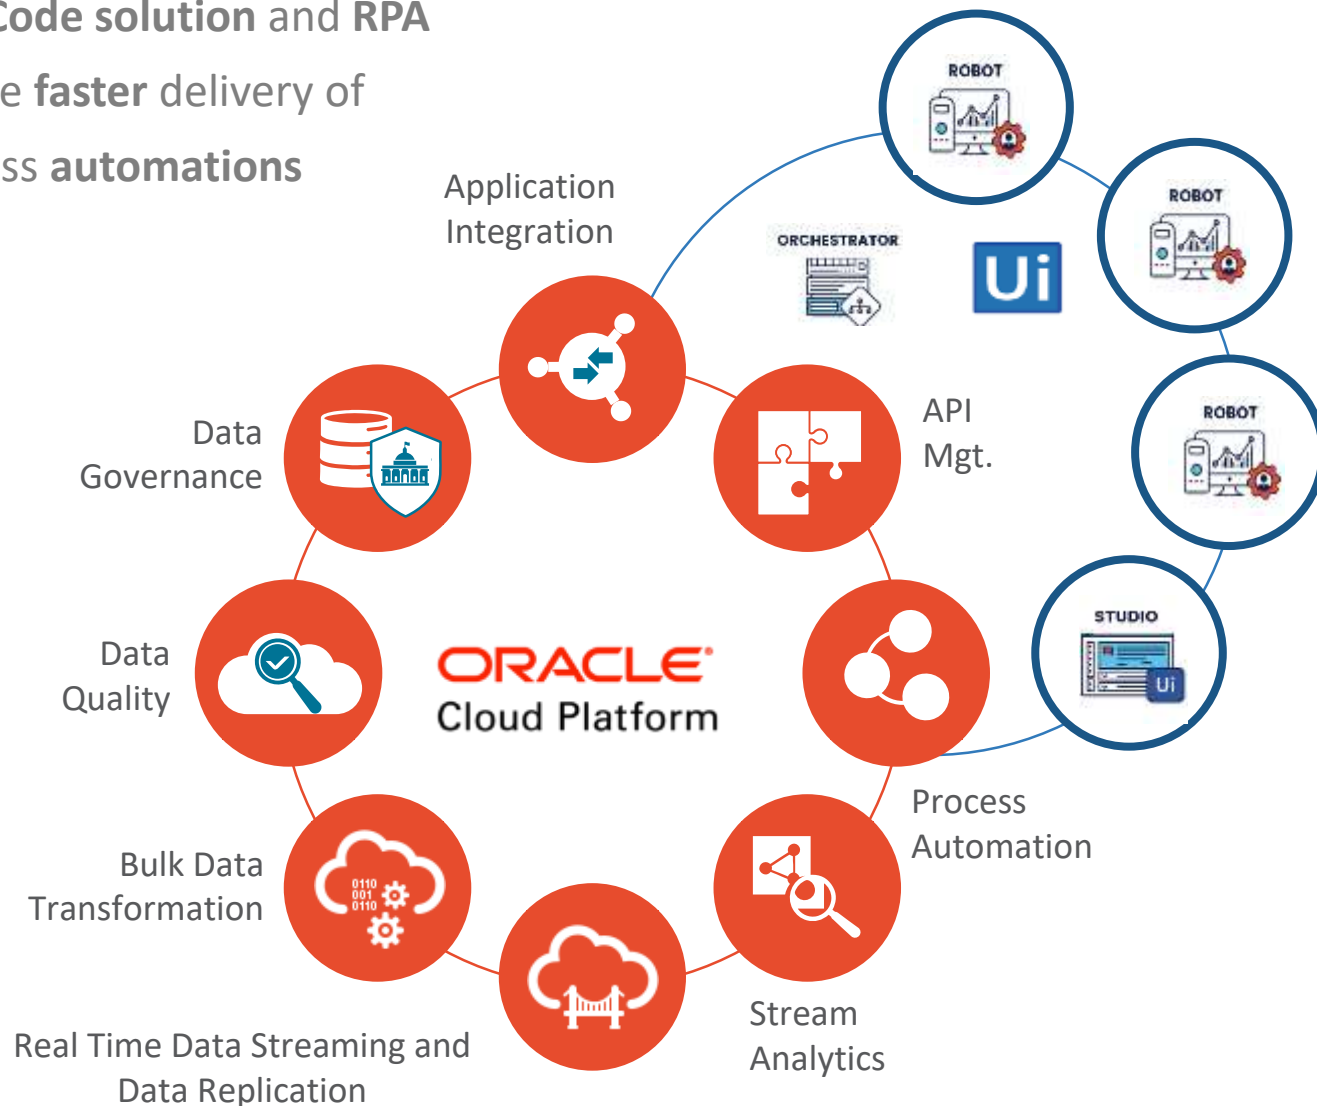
Code solution and RPA
e faster delivery of
ss automations

Application Integration

ROBOT

ROBOT

ROBOT

ORCHESTRATOR

Ui

STUDIO

Ui

API Mgt.

Data Governance

Data Quality

ORACLE
Cloud Platform

Process Automation

Bulk Data Transformation

0110
001
0110

Stream Analytics

Real Time Data Streaming and Data Replication